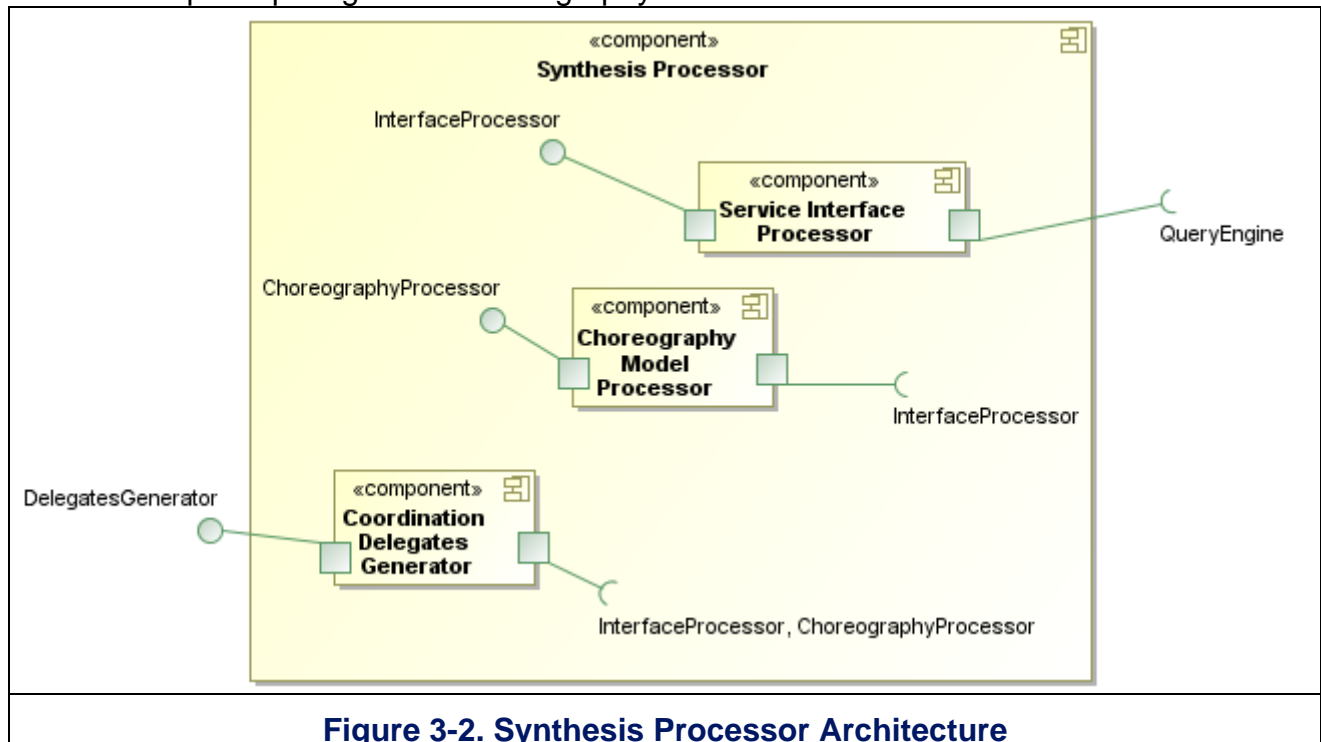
«component»
Synthesis Processor

InterfaceProcessor

«component»
Service Interface Processor

QueryEngine

ChoreographyProcessor

«component»
Choreography Model Processor

InterfaceProcessor

DelegatesGenerator

«component»
Coordination Delegates Generator

InterfaceProcessor, ChoreographyProcessor

Figure 3-2. Synthesis Processor Architecture